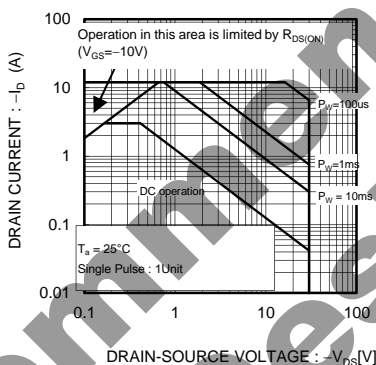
100

Operation in this area is limited by $R_{DS(ON)}$
$(V_{GS}=-10V)$

10

1

0.1

0.01

DRAIN CURRENT : $-I_D$ (A)

$P_W=100us$

$P_W=1ms$

$P_W = 10ms$

DC operation

$T_a = 25°C$
Single Pulse : 1Unit

0.1 1 10 100

DRAIN-SOURCE VOLTAGE : $-V_{DS}$[V]